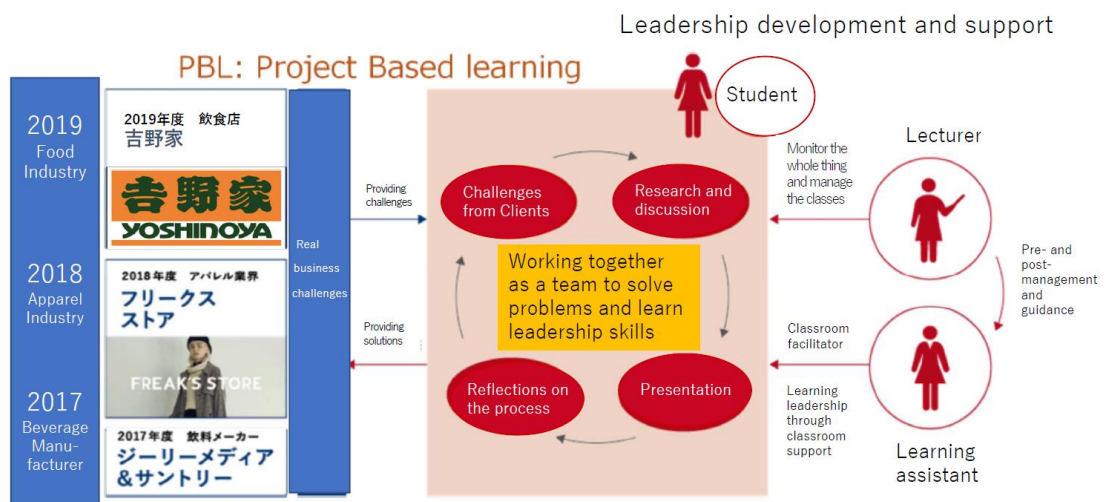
Leadership development and support

PBL: Project Based learning

2019 Food Industry

2019年度 飲食店
吉野家

吉野家
YOSHINOYA

2018 Apparel Industry

2018年度 アパレル業界
フリークス
ストア

FREAK'S STORE

2017 Beverage Manufacturer

2017年度 飲料メーカー
ジーリーメディア
&サントリー

Real business challenges

Providing challenges

Providing solutions

Student

Challenges from Clients

Research and discussion

Working together as a team to solve problems and learn leadership skills

Reflections on the process

Presentation

Monitor the whole thing and manage the classes

Lecturer

Pre- and post-management and guidance

Classroom facilitator

Learning leadership through classroom support

Learning assistant